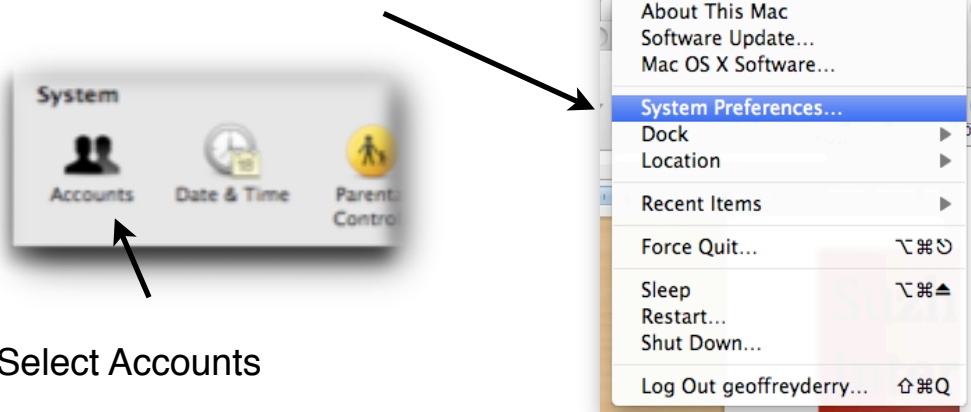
System

Accounts Date & Time Parenta Contro

Select Accounts

About This Mac
Software Update...
Mac OS X Software...

System Preferences...
Dock ▶
Location ▶

Recent Items ▶

Force Quit... ⌥⌘↺

Sleep ⌥⌘⏏
Restart...
Shut Down...

Log Out geoffreyderry... ⇧⌘Q